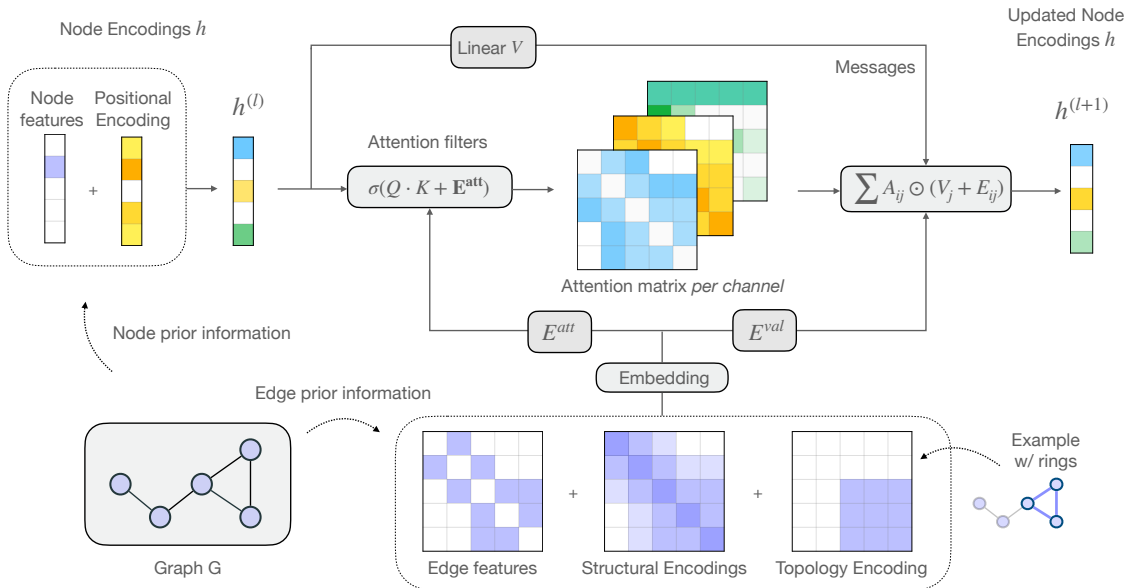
Node Encodings $h$

Node features

Positional Encoding

+

$h^{(l)}$

Linear $V$

Messages

Updated Node Encodings $h$

$h^{(l+1)}$

Attention filters

$\sigma(Q \cdot K + \mathbf{E}^{\mathbf{att}})$

$\sum A_{ij} \odot (V_j + E_{ij})$

Attention matrix *per channel*

$E^{att}$

$E^{val}$

Node prior information

Embedding

Edge prior information

Graph G

Edge features

+

Structural Encodings

+

Topology Encoding

Example w/ rings